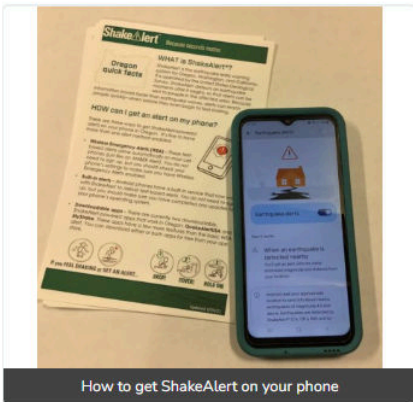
ShakeAlert

Oregon quick facts

WHAT is ShakeAlert®?

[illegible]

HOW can I get an alert on my phone?

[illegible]

DROP

COVER

HOLD ON

If you FEEL SHAKING or GET AN ALERT:

Earthquake alerts

Earthquake alerts

When an earthquake is detected nearby

How to get ShakeAlert on your phone